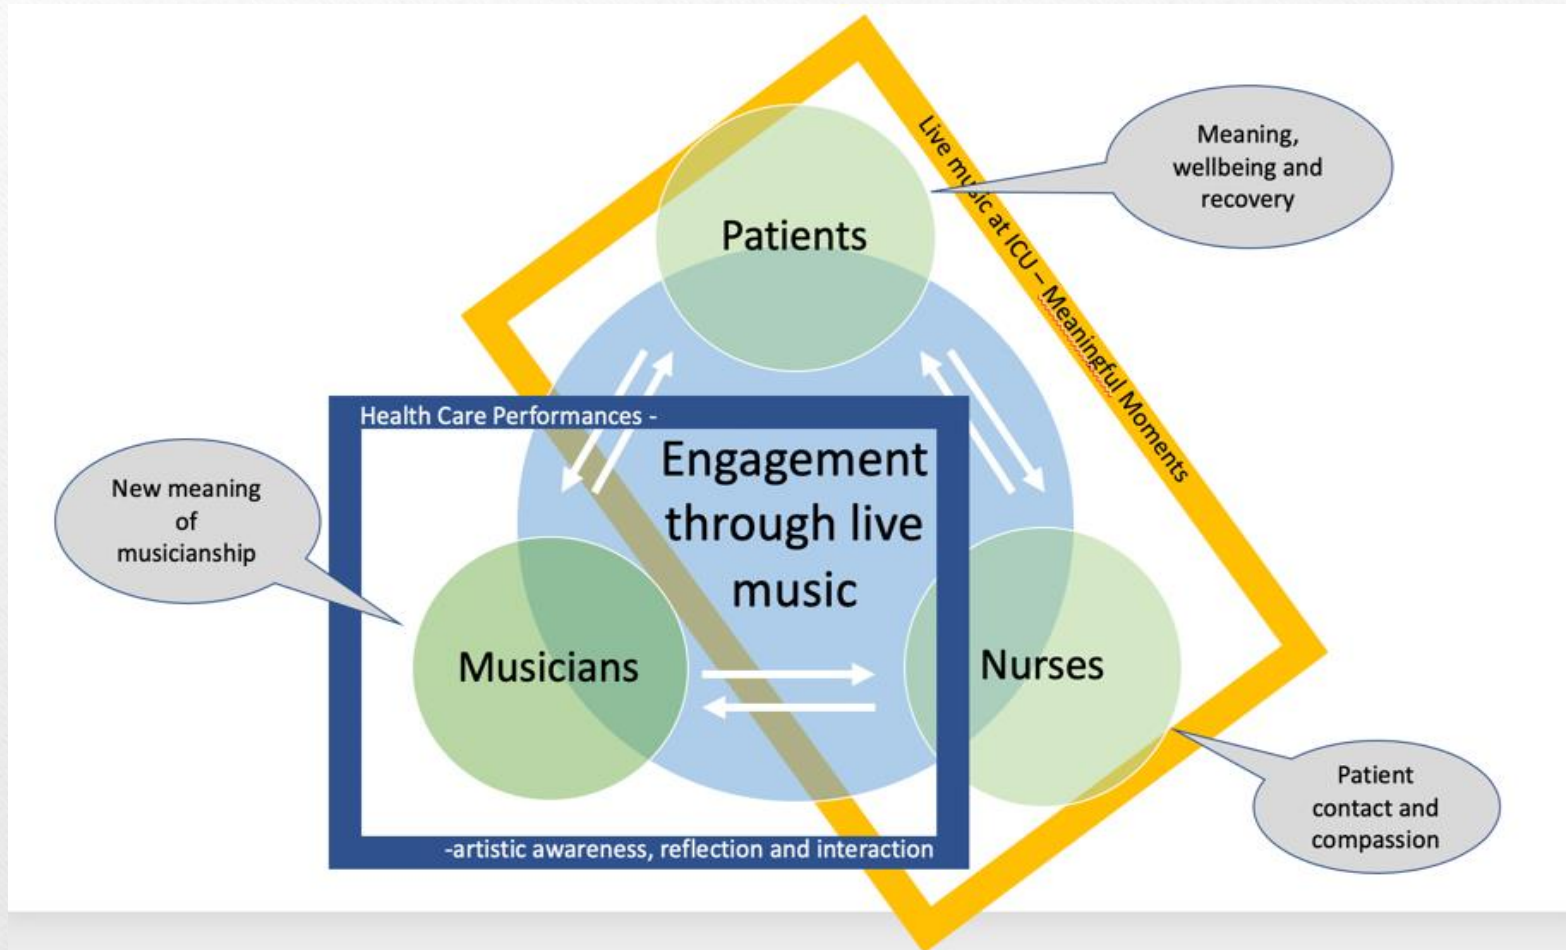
Live music at ICU – Meaningful Moments

Meaning, wellbeing and recovery

Patients

Health Care Performances -

Engagement through live music

New meaning of musicianship

Musicians

Nurses

Patient contact and compassion

-artistic awareness, reflection and interaction